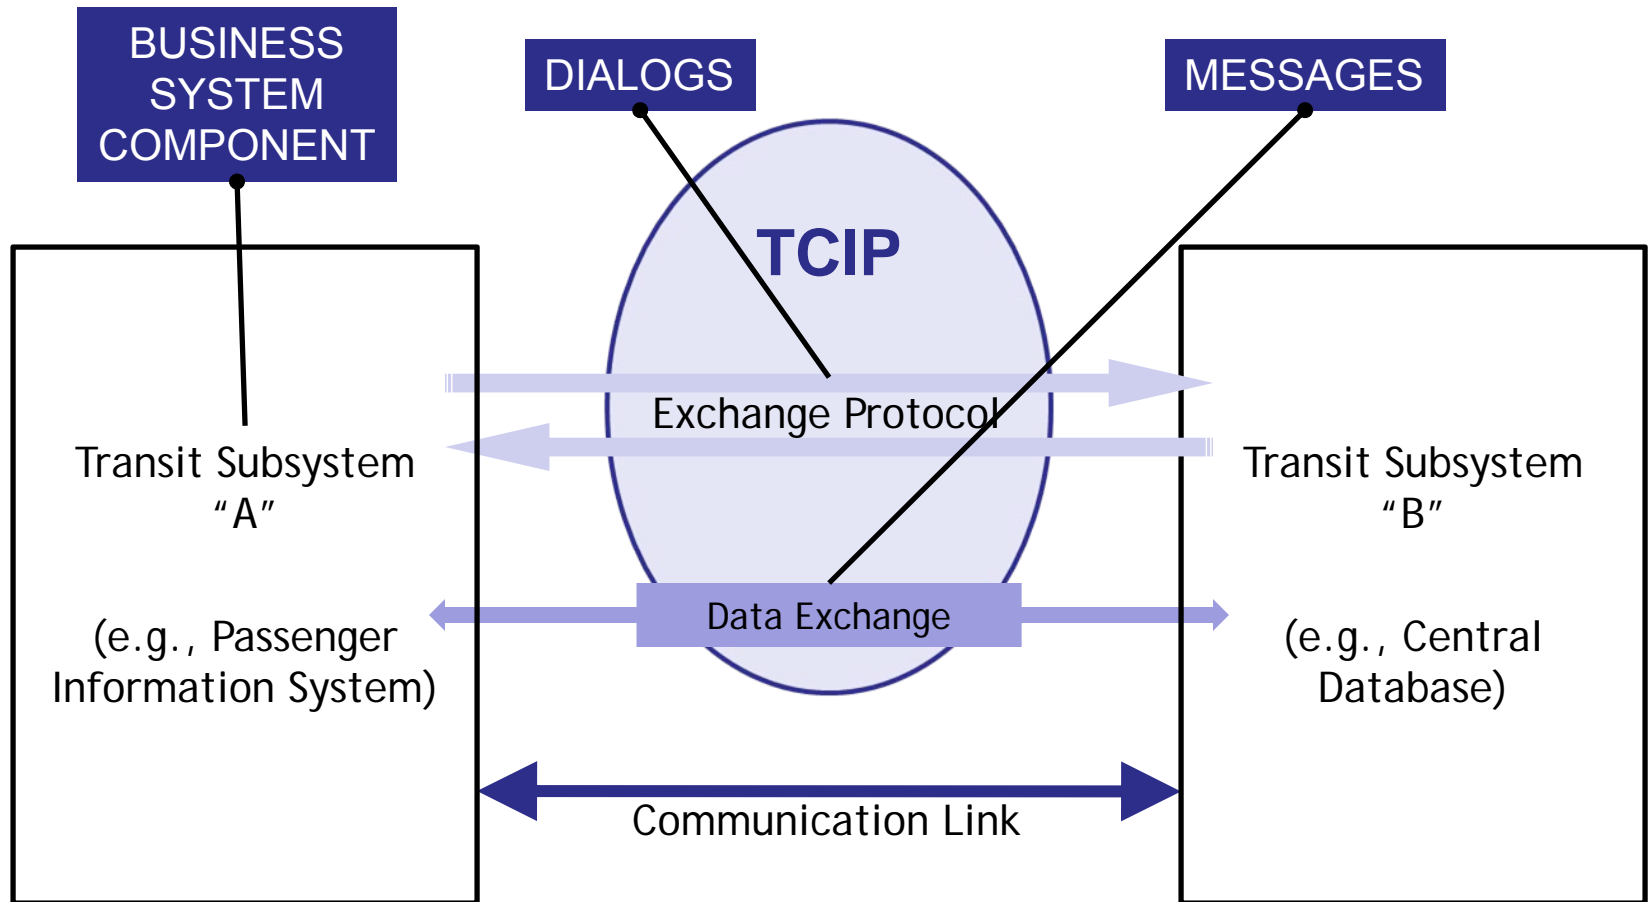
BUSINESS SYSTEM COMPONENT

DIALOGS

MESSAGES

TCIP

Exchange Protocol

Transit Subsystem “A”

(e.g., Passenger Information System)

Transit Subsystem “B”

(e.g., Central Database)

Data Exchange

Communication Link